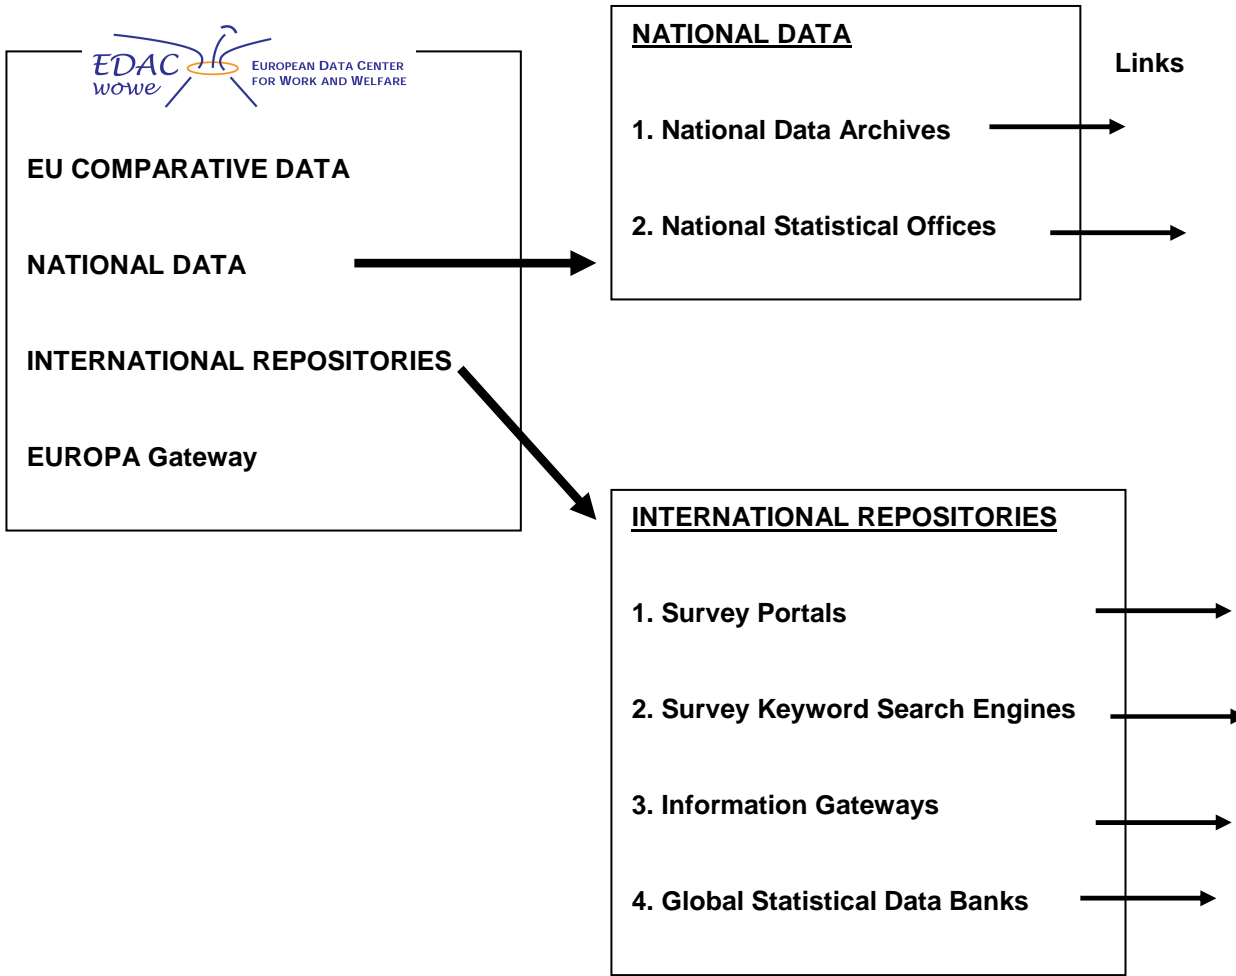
EDAC wowe EUROPEAN DATA CENTER FOR WORK AND WELFARE

EU COMPARATIVE DATA

NATIONAL DATA

INTERNATIONAL REPOSITORIES

EUROPA Gateway

NATIONAL DATA

1. National Data Archives

2. National Statistical Offices

Links

INTERNATIONAL REPOSITORIES

1. Survey Portals

2. Survey Keyword Search Engines

3. Information Gateways

4. Global Statistical Data Banks